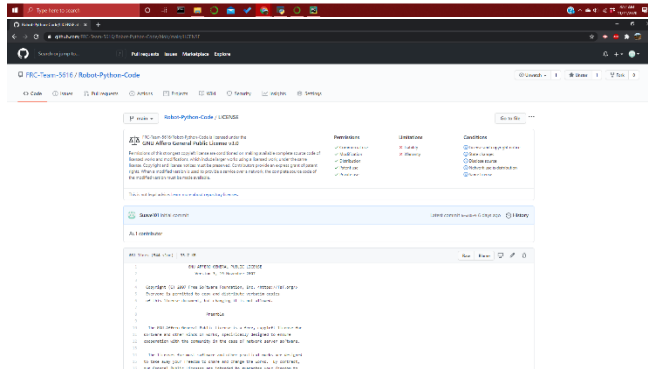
Type here to search

Search or jump to...

Pull requests Issues Marketplace Explore

FRC-Team-5916 / Robot-Python-Code

Code Issues Pull requests Actions Projects Wiki Security Insights Settings

Unwatch 1 Star 1 Fork 0

main Robot-Python-Code / LICENSE

Go to file

FRC-Team-5916/Robot-Python-Code is licensed under the
GNU Affero General Public License v3.0

Permissions
Commercial use
Modification
Distribution
Patent use
Private use

Limitations
Liability
Warranty

Conditions
Disclose source
Same license
Network use is distribution

Susan99 Initial commit

1 contributor

661 lines (544 sloc) 33.7 KB

Raw Blame

GNU AFFERO GENERAL PUBLIC LICENSE
Version 3, 19 November 2007

Copyright (C) 2007 Free Software Foundation, Inc. <https://fsf.org/>
Everyone is permitted to copy and distribute verbatim copies
of this license document, but changing it is not allowed.

Preamble

The GNU Affero General Public License is a free, copyleft license for
software and other kinds of works, specifically designed to ensure
cooperation with the community in the case of network server software.

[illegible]